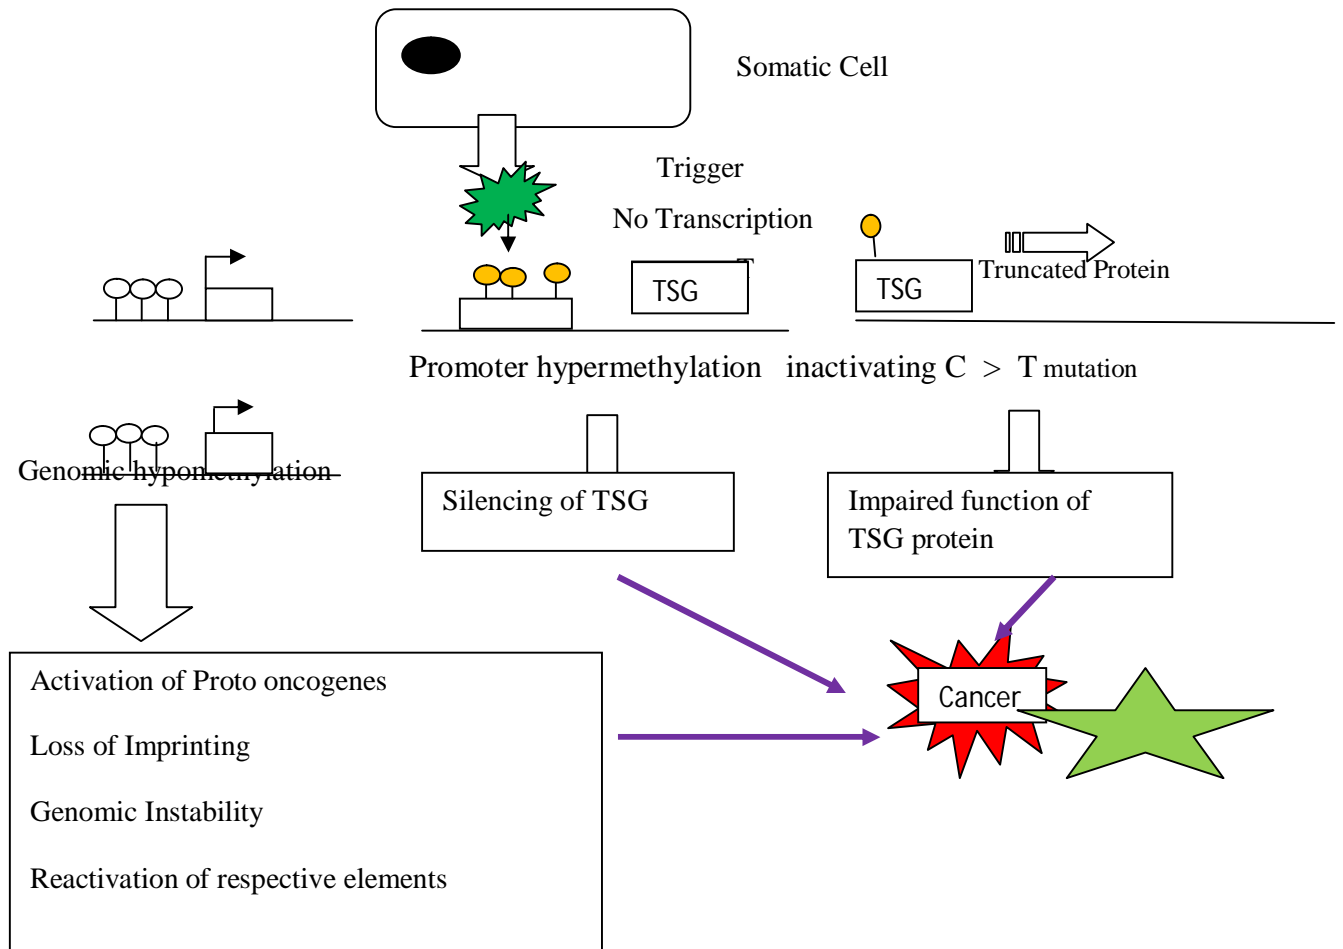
Somatic Cell

Trigger

No Transcription

TSG

TSG

Truncated Protein

Promoter hypermethylation inactivating C > T mutation

Genomic hypomethylation

Silencing of TSG

Impaired function of TSG protein

Activation of Proto oncogenes

Loss of Imprinting

Genomic Instability

Reactivation of respective elements

Cancer